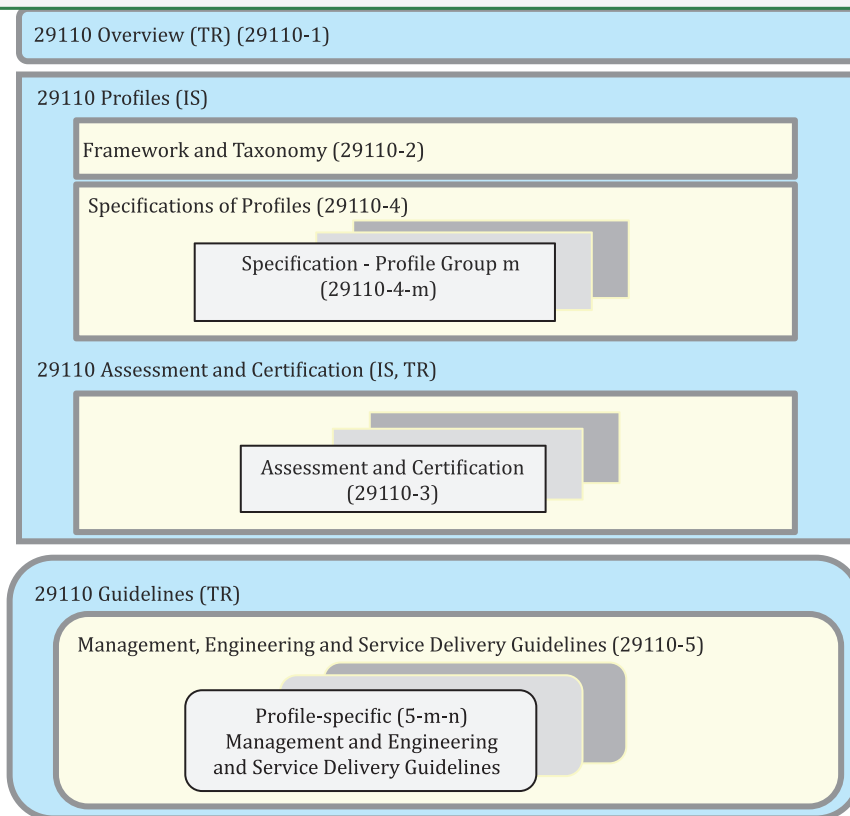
29110 Overview (TR) (29110-1)

29110 Profiles (IS)

Framework and Taxonomy (29110-2)

Specifications of Profiles (29110-4)

Specification - Profile Group m (29110-4-m)

29110 Assessment and Certification (IS, TR)

Assessment and Certification (29110-3)

29110 Guidelines (TR)

Management, Engineering and Service Delivery Guidelines (29110-5)

Profile-specific (5-m-n) Management and Engineering and Service Delivery Guidelines